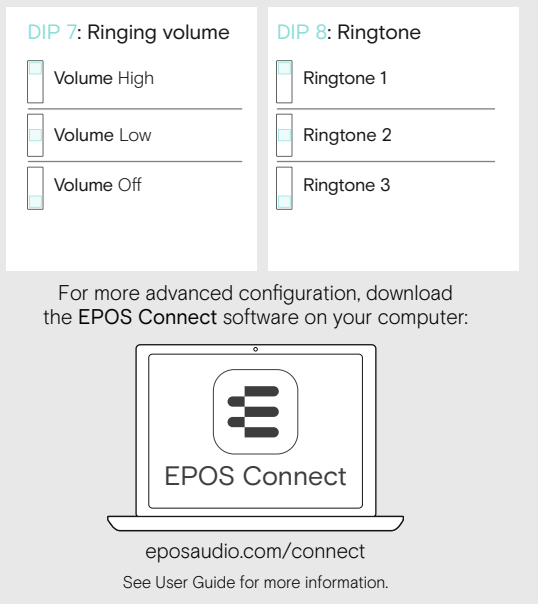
DIP 7: Ringing volume

Volume High

Volume Low

Volume Off

DIP 8: Ringtone

Ringtone 1

Ringtone 2

Ringtone 3

For more advanced configuration, download the EPOS Connect software on your computer:

EPOS Connect

eposaudio.com/connect

See User Guide for more information.